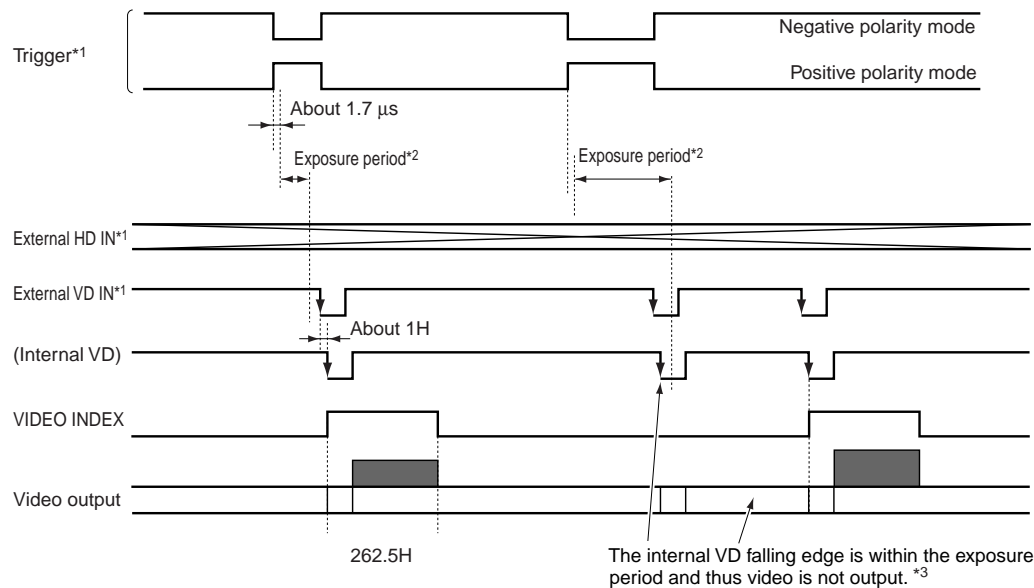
Trigger*1

Negative polarity mode

Positive polarity mode

About 1.7 μs

Exposure period*2

Exposure period*2

External HD IN*1

External VD IN*1

About 1H

(Internal VD)

VIDEO INDEX

Video output

262.5H

The internal VD falling edge is within the exposure period and thus video is not output. *3